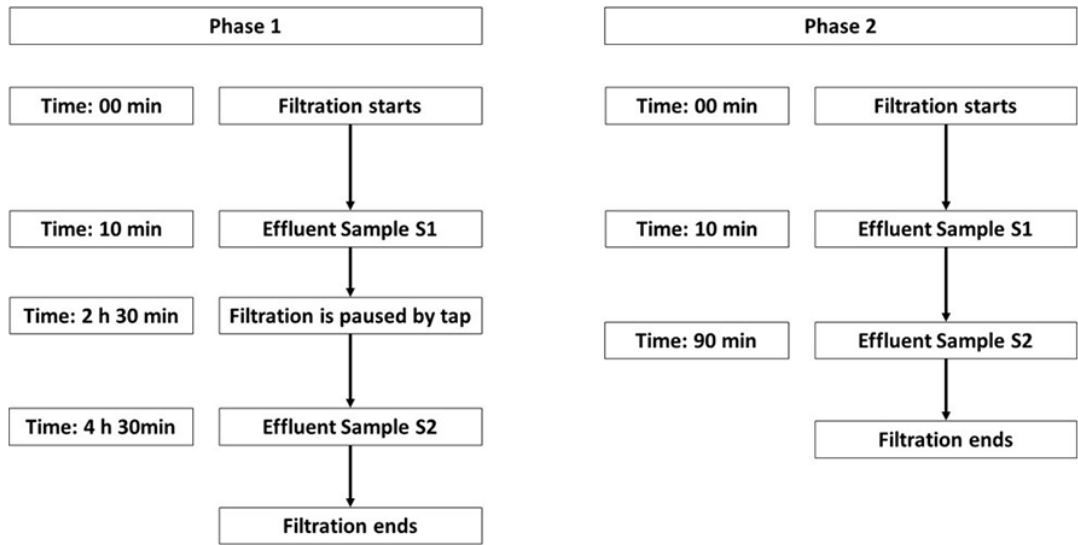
Phase 1

Time: 00 min
Filtration starts

Time: 10 min
Effluent Sample S1

Time: 2 h 30 min
Filtration is paused by tap

Time: 4 h 30min
Effluent Sample S2

Filtration ends

Phase 2

Time: 00 min
Filtration starts

Time: 10 min
Effluent Sample S1

Time: 90 min
Effluent Sample S2

Filtration ends